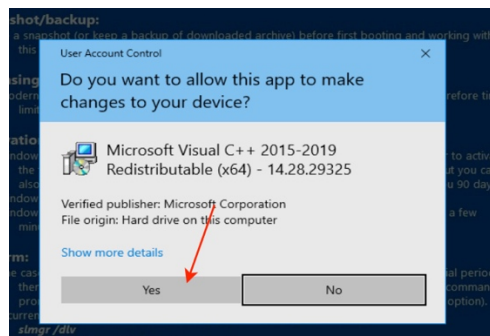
shot/backup:
a snapshot (or keep a backup of downloaded archive) before first booting and working with this

sing
odern
limit
refore ti

ratio
ndow
the
also
ndow
ndow
min
to activ
ut you ca
u 90 day
a few

rm:
e cas
ther
pro
curren
ial perio
comman
option).
slmgr /dlv

User Account Control
×
Do you want to allow this app to make changes to your device?

Microsoft Visual C++ 2015-2019 Redistributable (x64) - 14.28.29325

Verified publisher: Microsoft Corporation
File origin: Hard drive on this computer

Show more details

Yes
No